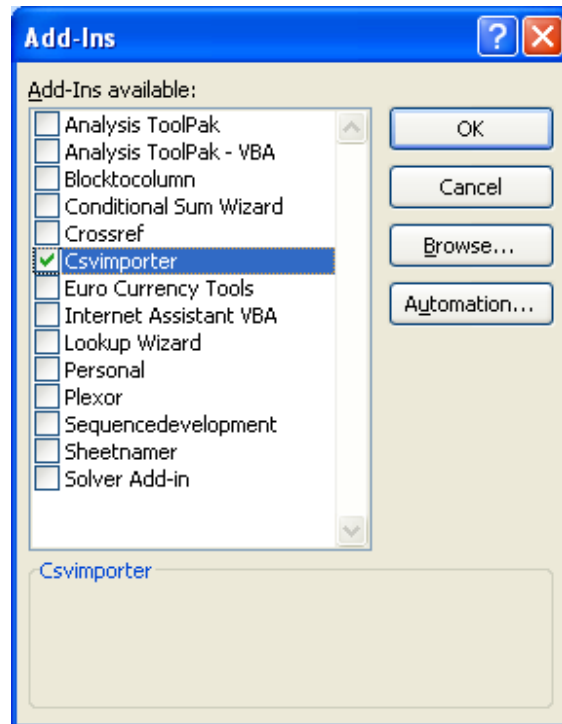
Add-Ins

Add-Ins available:

Analysis ToolPak
Analysis ToolPak - VBA
Blocktocolumn
Conditional Sum Wizard
Crossref
Csvimporter
Euro Currency Tools
Internet Assistant VBA
Lookup Wizard
Personal
Plexor
Sequencedevelopment
Sheetnamer
Solver Add-in

OK
Cancel
Browse...
Automation...

Csvimporter